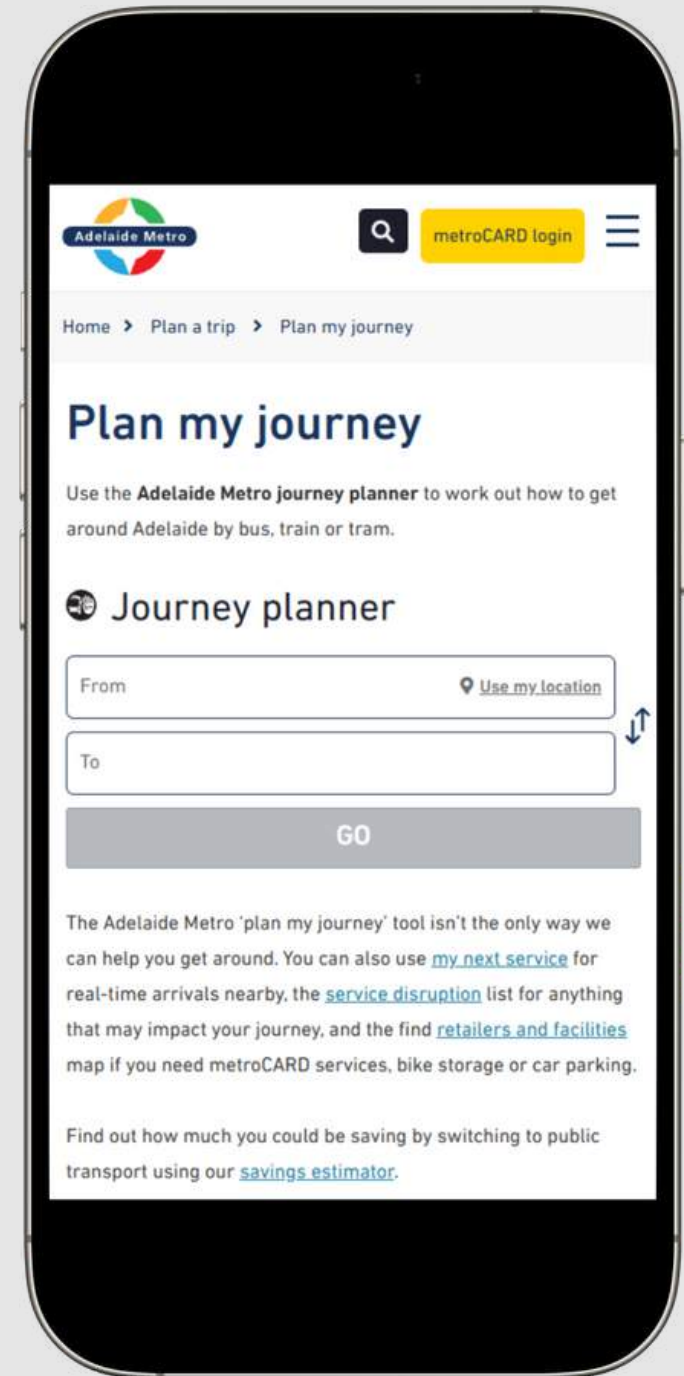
Adelaide Metro

metroCARD login

Home > Plan a trip > Plan my journey

Plan my journey

Use the **Adelaide Metro journey planner** to work out how to get around Adelaide by bus, train or tram.

Journey planner

From

Use my location

To

GO

The Adelaide Metro 'plan my journey' tool isn't the only way we can help you get around. You can also use my next service for real-time arrivals nearby, the service disruption list for anything that may impact your journey, and the find retailers and facilities map if you need metroCARD services, bike storage or car parking.

Find out how much you could be saving by switching to public transport using our savings estimator.